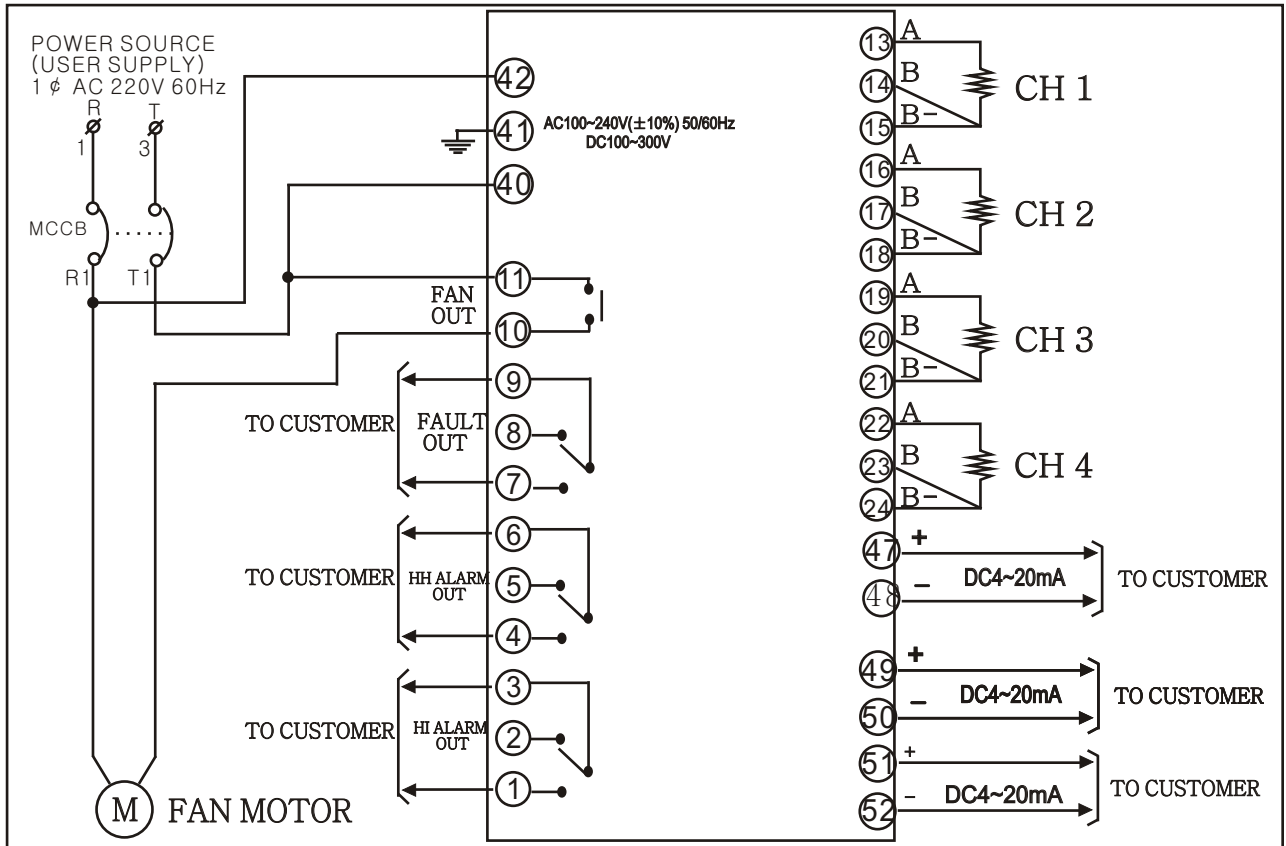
POWER SOURCE
(USER SUPPLY)
1 ¢ AC 220V 60Hz

R T
1 3

MCCB

R1 T1

42

41 AC100~240V(±10%) 50/60Hz
DC100~300V

40

11

FAN
OUT

10

9

TO CUSTOMER FAULT OUT 8

7

6

TO CUSTOMER HH ALARM OUT 5

4

3

TO CUSTOMER HI ALARM OUT 2

1

M FAN MOTOR

13 A
14 B CH 1
15 B−

16 A
17 B CH 2
18 B−

19 A
20 B CH 3
21 B−

22 A
23 B CH 4
24 B−

47 +
48 − DC4~20mA TO CUSTOMER

49 +
50 − DC4~20mA TO CUSTOMER

51 +
52 − DC4~20mA TO CUSTOMER